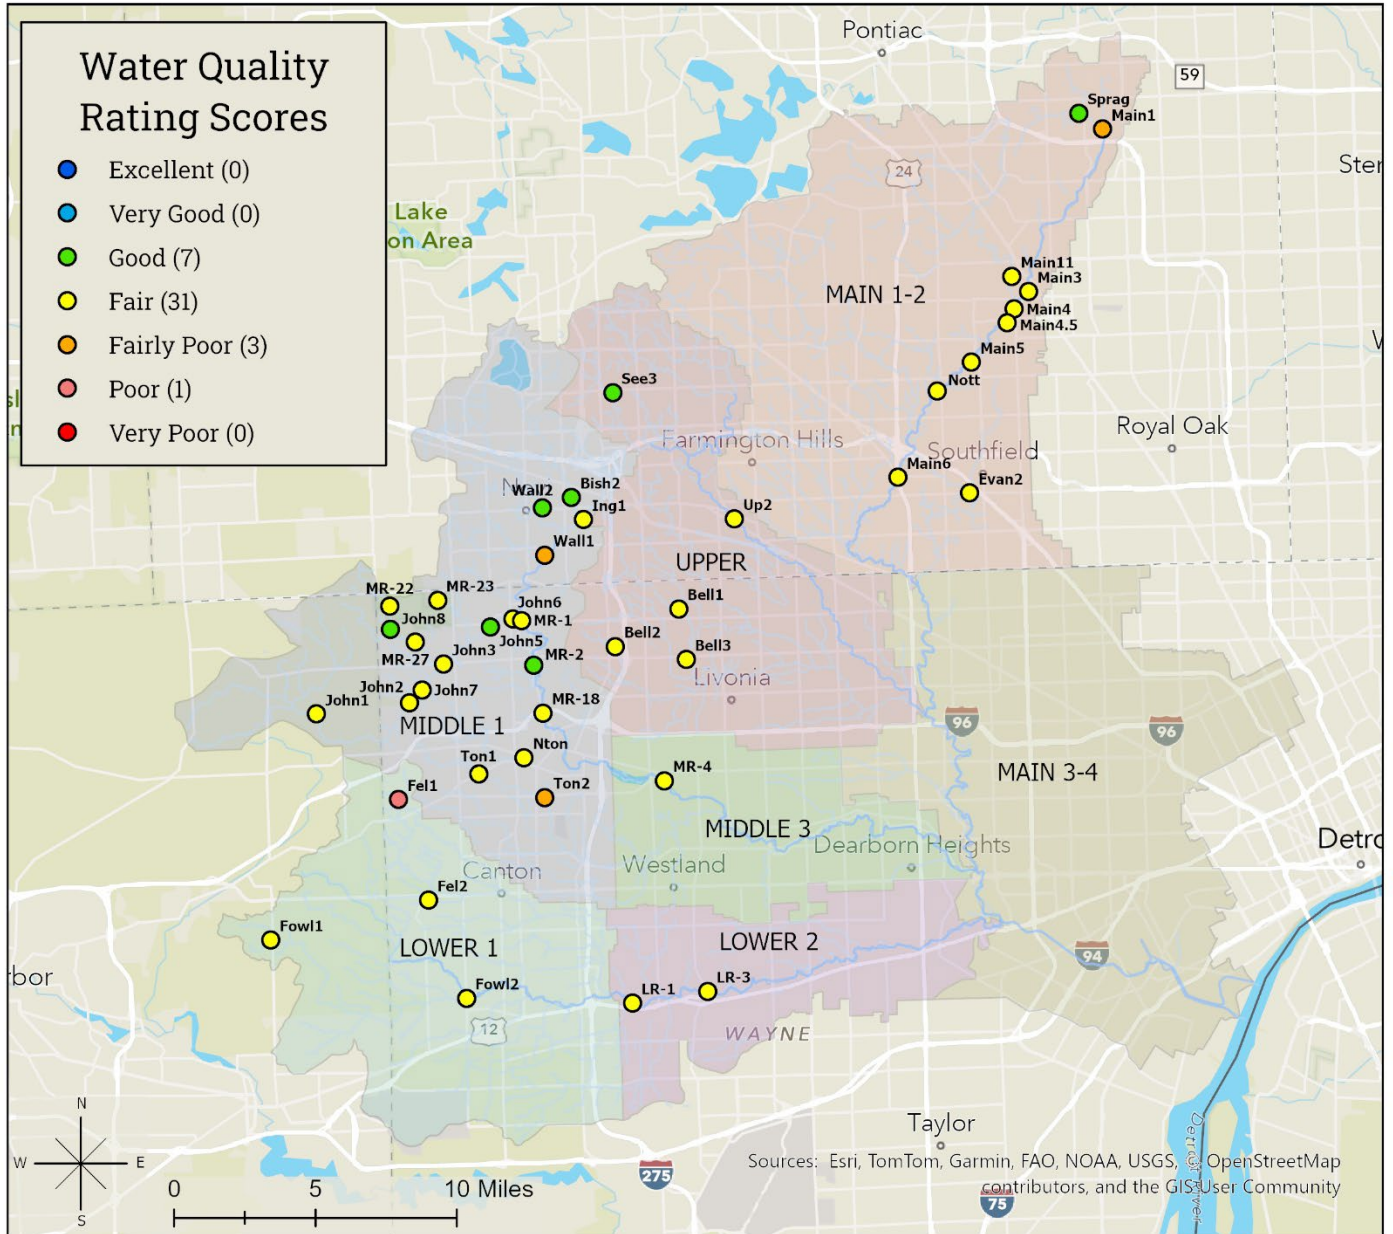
Water Quality Rating Scores

Excellent (0)
Very Good (0)
Good (7)
Fair (31)
Fairly Poor (3)
Poor (1)
Very Poor (0)

Pontiac
59
Sprag
Main1
24
Ster
Lake
on Area
Main11
Main3
MAIN 1-2
Main4
Main4.5
Main5
See3
Nott
Royal Oak
Farmington Hills
Southfield
Main6
Evan2
Wall2
Bish2
Ing1
Up2
Wall1
UPPER
MR-22
MR-23
John6
Bell1
John8
MR-1
John5
Bell2
MR-27
John3
MR-2
Bell3
John2
John7
Livonia
John1
MR-18
MIDDLE 1
96
96
Nton
Ton1
MR-4
MAIN 3-4
Fel1
Ton2
MIDDLE 3
Detro
Dearborn Heights
Westland
Canton
Fel2
Fowl1
LOWER 1
LOWER 2
rbor
94
LR-1
LR-3
Fowl2
12
WAYNE
N
W
E
S
Taylor
Sources: Esri, TomTom, Garmin, FAO, NOAA, USGS, OpenStreetMap contributors, and the GIS User Community
275
75
Detroit River
0
5
10 Miles